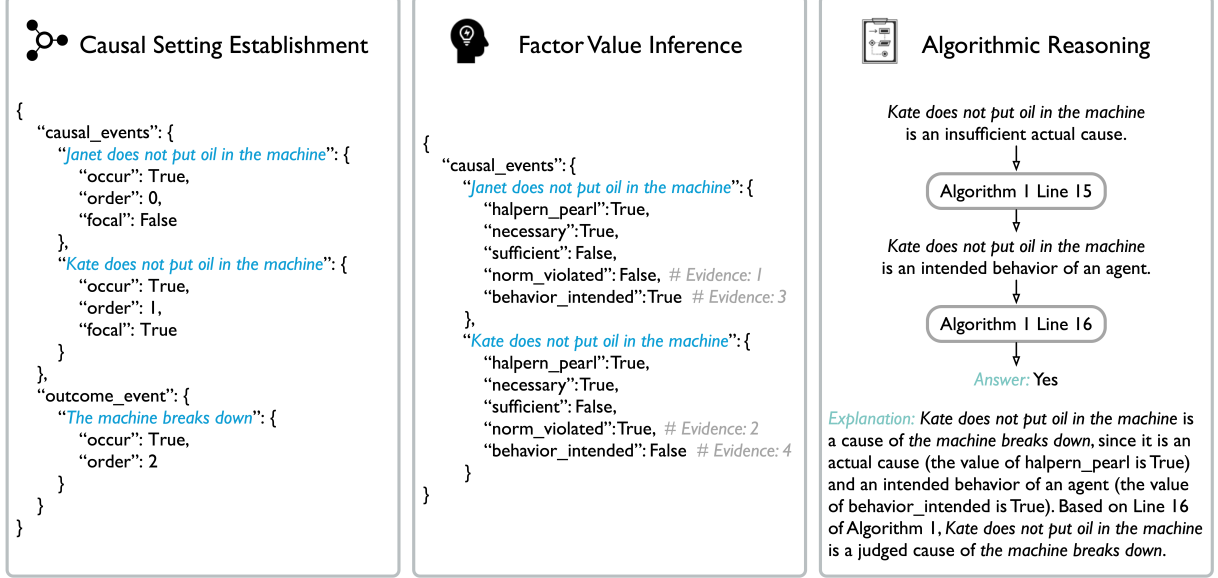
Causal Setting Establishment

{
“causal_events”: {
“Janet does not put oil in the machine”: {
“occur”: True,
“order”: 0,
“focal”: False
},
“Kate does not put oil in the machine”: {
“occur”: True,
“order”: 1,
“focal”: True
}
},
“outcome_event”: {
“The machine breaks down”: {
“occur”: True,
“order”: 2
}
}
}

Factor Value Inference

{
“causal_events”: {
“Janet does not put oil in the machine”: {
“halpern_pearl”:True,
“necessary”:True,
“sufficient”: False,
“norm_violated”: False, # Evidence: 1
“behavior_intended”:True # Evidence: 3
},
“Kate does not put oil in the machine”: {
“halpern_pearl”:True,
“necessary”:True,
“sufficient”: False,
“norm_violated”:True, # Evidence: 2
“behavior_intended”: False # Evidence: 4
}
}

Algorithmic Reasoning

Kate does not put oil in the machine is an insufficient actual cause.

Algorithm 1 Line 15

Kate does not put oil in the machine is an intended behavior of an agent.

Algorithm 1 Line 16

Answer: Yes

Explanation: Kate does not put oil in the machine is a cause of the machine breaks down, since it is an actual cause (the value of halpern_pearl is True) and an intended behavior of an agent (the value of behavior_intended is True). Based on Line 16 of Algorithm 1, Kate does not put oil in the machine is a judged cause of the machine breaks down.